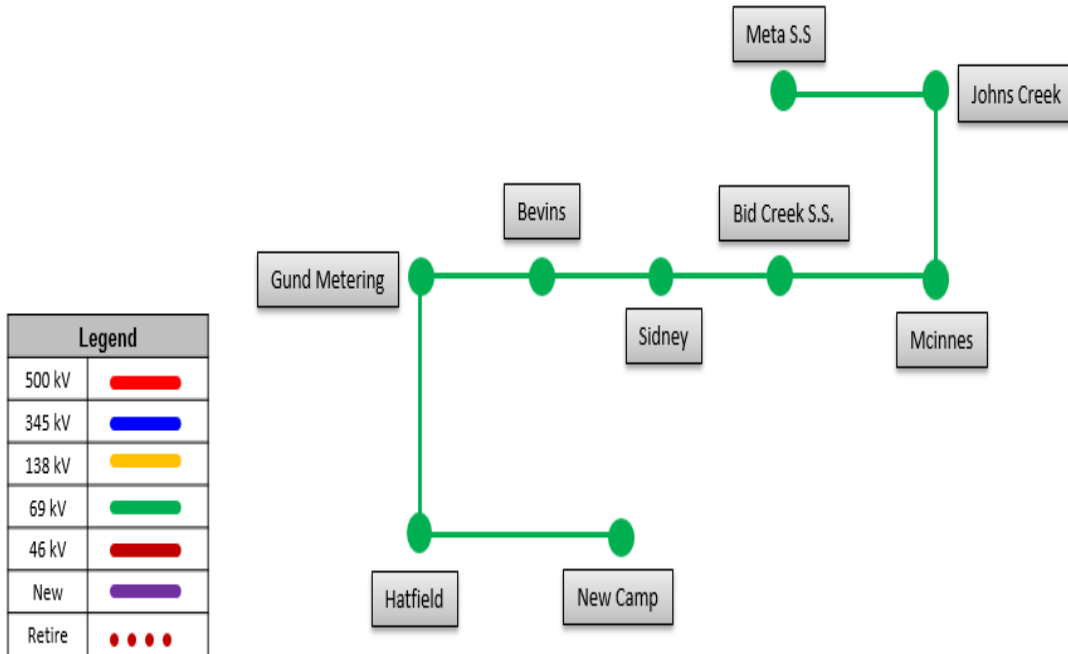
Meta S.S

Johns Creek

Bevins

Bid Creek S.S.

Gund Metering

Sidney

Mcinnes

Hatfield

New Camp

| Legend | |
|---|---|
| 500 kV | |
| 345 kV | |
| 138 kV | |
| 69 kV | |
| 46 kV | |
| New | |
| Retire | |